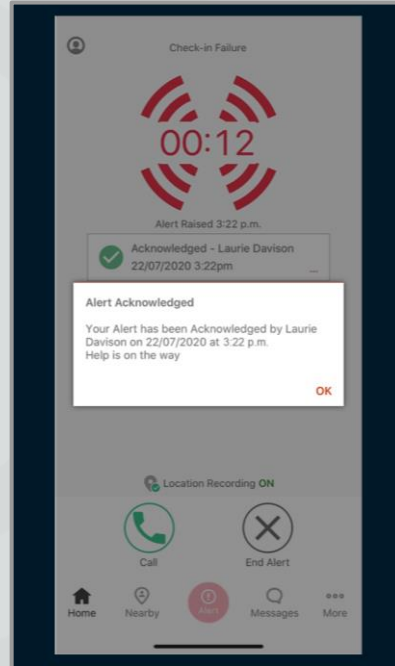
Check-in Failure

00:12

Alert Raised 3:22 p.m.

Acknowledged - Laurie Davison
22/07/2020 3:22pm

Alert Acknowledged

Your Alert has been Acknowledged by Laurie Davison on 22/07/2020 at 3:22 p.m.
Help is on the way

OK

Location Recording ON

Call

End Alert

Home

Nearby

Alert

Messages

More